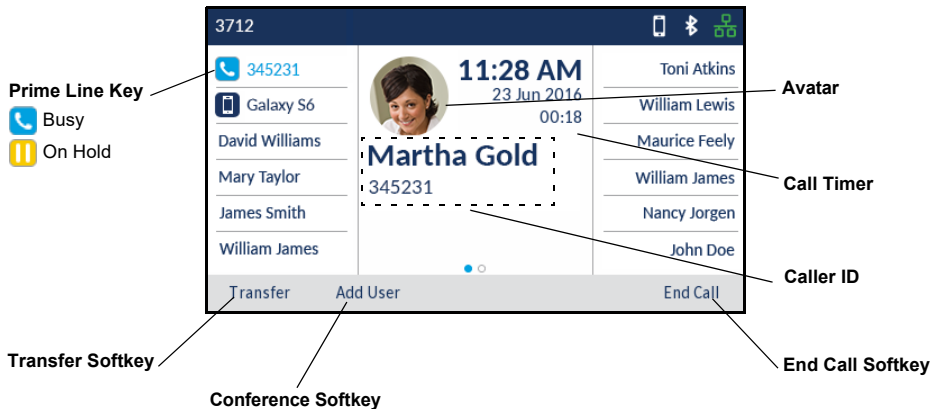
3712

Prime Line Key
Busy
On Hold

345231
Galaxy S6
David Williams
Mary Taylor
James Smith
William James

11:28 AM
23 Jun 2016
00:18
Martha Gold
345231

Toni Atkins
William Lewis
Maurice Feely
William James
Nancy Jorgen
John Doe

Avatar
Call Timer
Caller ID

Transfer
Add User
End Call

Transfer Softkey
Conference Softkey
End Call Softkey